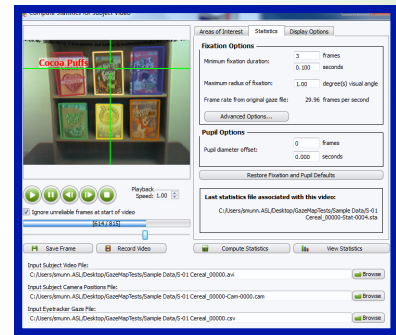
Compute Statistics for Subject Video

Cocoa Puffs

Areas of Interest | Statistics | Display Options

Fixation Options

Minimum fixation duration: 3 frames
0.100 seconds

Maximum radius of fixation: 1.00 degree(s) visual angle

Frame rate from original gaze file: 29.96 frames per second

Advanced Options...

Pupil Options

Pupil diameter offset: 0 frames
0.000 seconds

Restore Fixation and Pupil Defaults

Last statistics file associated with this video:

C:/Users/smunn.ASL/Desktop/GazeMapTests/Sample Data/S-01 Cereal_00000-Stat-0004.sta

Playback Speed: 1.00

Ignore unreliable frames at start of video

[51/919]

Save Frame

Record Video

Compute Statistics

View Statistics

Input Subject Video File:
C:/Users/smunn.ASL/Desktop/GazeMapTests/Sample Data/S-01 Cereal_00000.avi
Browse

Input Subject Camera Positions File:
C:/Users/smunn.ASL/Desktop/GazeMapTests/Sample Data/S-01 Cereal_00000-Cam-0000.cam
Browse

Input Eyetracker Gaze File:
C:/Users/smunn.ASL/Desktop/GazeMapTests/Sample Data/S-01 Cereal_00000.csv
Browse